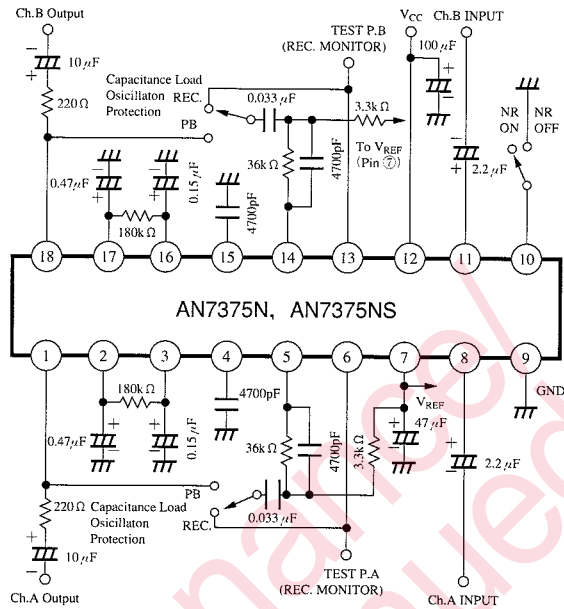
Ch.B Output
TEST P.B (REC. MONITOR)
$V_{CC}$
Ch.B INPUT
10 $\mu$F
100 $\mu$F
Capacitance Load Oscillaton Protection
REC.
0.033 $\mu$F
3.3k $\Omega$
NR ON
NR OFF
220 $\Omega$
PB
To $V_{REF}$ (Pin ⑦)
36k $\Omega$
4700pF
0.47 $\mu$F
0.15 $\mu$F
4700pF
2.2 $\mu$F
180k $\Omega$
18
17
16
15
14
13
12
11
10
AN7375N, AN7375NS
1
2
3
4
5
6
7
8
9
180k $\Omega$
4700pF
GND
$V_{REF}$
0.47 $\mu$F
0.15 $\mu$F
36k $\Omega$
4700pF
3.3k $\Omega$
47 $\mu$F
2.2 $\mu$F
PB
220 $\Omega$
Capacitance Load Oscillaton Protection
REC.
0.033 $\mu$F
10 $\mu$F
TEST P.A (REC. MONITOR)
Ch.A Output
Ch.A INPUT